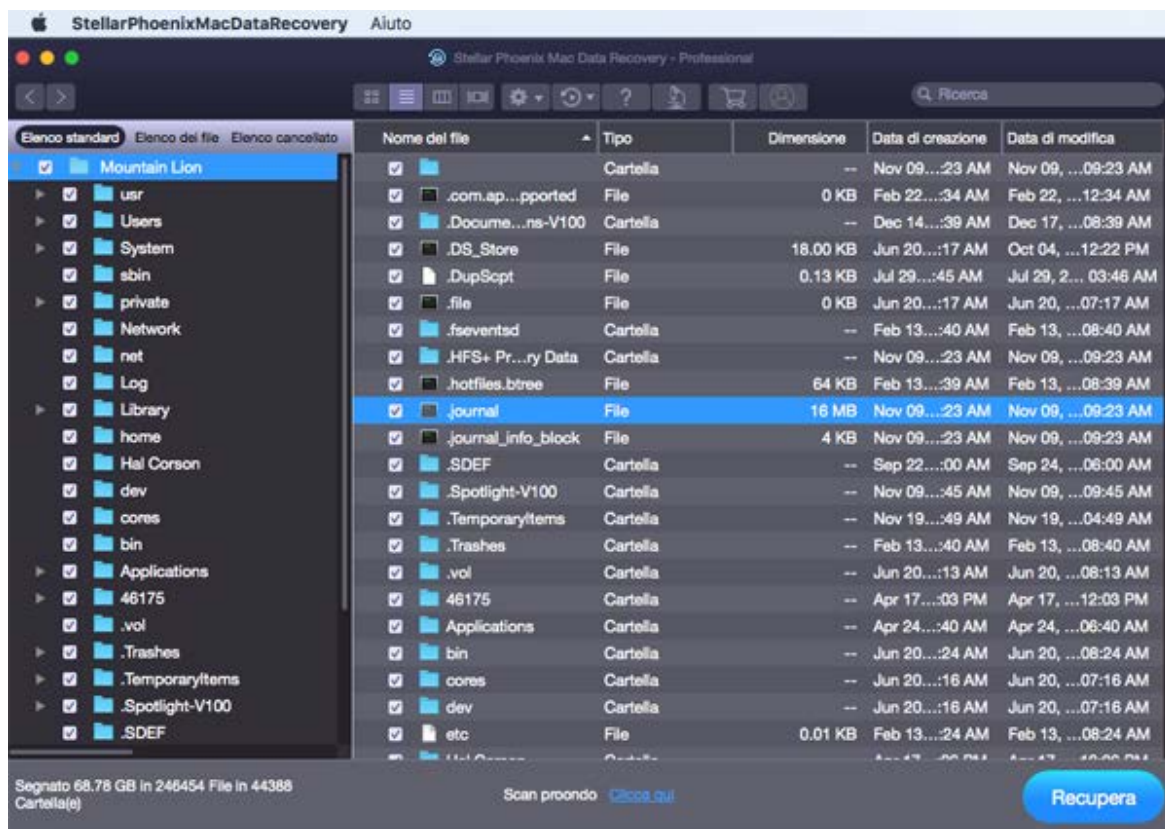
StellarPhoenixMacDataRecovery Aiuto

Stellar Phoenix Mac Data Recovery - Professional

Ricerca

Elenco standard Elenco dei file Elenco cancellato

Mountain Lion
usr
Users
System
sbin
private
Network
net
Log
Library
home
Hal Corson
dev
cores
bin
Applications
46175
.vol
.Trashes
.TemporaryItems
.Spotlight-V100
.SDEF

| Nome del file | Tipo | Dimensione | Data di creazione | Data di modifica |
|---|---|---|---|---|
| | Cartella | -- | Nov 09...:23 AM | Nov 09, ...09:23 AM |
| .com.ap....pported | File | 0 KB | Feb 22...:34 AM | Feb 22, ...12:34 AM |
| .Docume...ns-V100 | Cartella | -- | Dec 14...:39 AM | Dec 17, ...08:39 AM |
| .DS_Store | File | 18.00 KB | Jun 20...:17 AM | Oct 04, ...12:22 PM |
| .DupScpt | File | 0.13 KB | Jul 29...:45 AM | Jul 29, 2... 03:46 AM |
| .file | File | 0 KB | Jun 20...:17 AM | Jun 20, ...07:17 AM |
| .fseventsd | Cartella | -- | Feb 13...:40 AM | Feb 13, ...08:40 AM |
| .HFS+ Pr....ry Data | Cartella | -- | Nov 09...:23 AM | Nov 09, ...09:23 AM |
| .hotfiles.btree | File | 64 KB | Feb 13...:39 AM | Feb 13, ...08:39 AM |
| .journal | File | 16 MB | Nov 09...:23 AM | Nov 09, ...09:23 AM |
| .journal_info_block | File | 4 KB | Nov 09...:23 AM | Nov 09, ...09:23 AM |
| .SDEF | Cartella | -- | Sep 22...:00 AM | Sep 24, ...06:00 AM |
| .Spotlight-V100 | Cartella | -- | Nov 09...:45 AM | Nov 09, ...09:45 AM |
| .TemporaryItems | Cartella | -- | Nov 19...:49 AM | Nov 19, ...04:49 AM |
| .Trashes | Cartella | -- | Feb 13...:40 AM | Feb 13, ...08:40 AM |
| .vol | Cartella | -- | Jun 20...:13 AM | Jun 20, ...08:13 AM |
| 46175 | Cartella | -- | Apr 17...:03 PM | Apr 17, ...12:03 PM |
| Applications | Cartella | -- | Apr 24...:40 AM | Apr 24, ...06:40 AM |
| bin | Cartella | -- | Jun 20...:24 AM | Jun 20, ...08:24 AM |
| cores | Cartella | -- | Jun 20...:16 AM | Jun 20, ...07:16 AM |
| dev | Cartella | -- | Jun 20...:16 AM | Jun 20, ...07:16 AM |
| etc | File | 0.01 KB | Feb 13...:24 AM | Feb 13, ...08:24 AM |

Segnato 68.78 GB in 246454 File in 44388 Cartella(e)

Scan proondo Clicca qui

Recupera